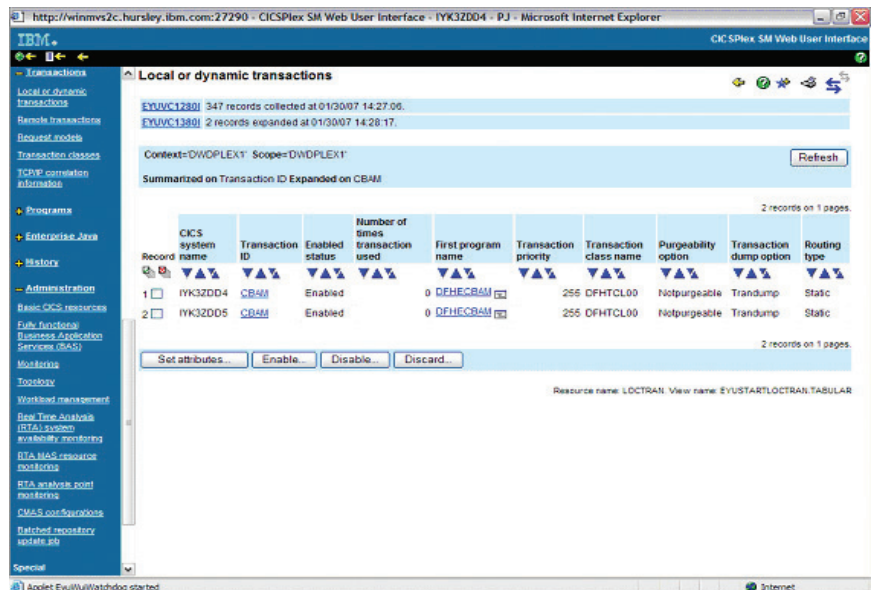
http://winmvs2c.hursley.ibm.com:27290 - CICSPlex SM Web User Interface - IYK3ZDD4 - PJ - Microsoft Internet Explorer

IBM.

CICSPlex SM Web User Interface

– Transactions

Local or dynamic transactions

Remote transactions

Request models

Transaction classes

TCP/IP correlation information

+ Programs

+ Enterprise Java

+ History

– Administration

Basic CICS resources

Fully functional Business Application Services (BAS)

Monitoring

Topology

Workload management

Real Time Analysis (RTA) system availability monitoring

RTA MAS resource monitoring

RTA analysis point monitoring

CMAS configurations

Batched repository update job

Special

Local or dynamic transactions

EYUVC1280I 347 records collected at 01/30/07 14:27:06.

EYUVC1380I 2 records expanded at 01/30/07 14:28:17.

Context='DWDPLEX1' Scope='DWDPLEX1'

Refresh

Summarized on Transaction ID Expanded on CBAM

2 records on 1 pages.

| Record | CICS system name | Transaction ID | Enabled status | Number of times transaction used | First program name | Transaction priority | Transaction class name | Purgeability option | Transaction dump option | Routing type |
|---|---|---|---|---|---|---|---|---|---|---|
| 1 | IYK3ZDD4 | CBAM | Enabled | 0 | DFHECBAM | 255 | DFHTCL00 | Notpurgeable | Trandump | Static |
| 2 | IYK3ZDD5 | CBAM | Enabled | 0 | DFHECBAM | 255 | DFHTCL00 | Notpurgeable | Trandump | Static |

2 records on 1 pages.

Set attributes... Enable... Disable... Discard...

Resource name: LOCTRAN. View name: EYUSTARTLOCTRAN.TABULAR

Applet EyuWuiWatchdog started

Internet